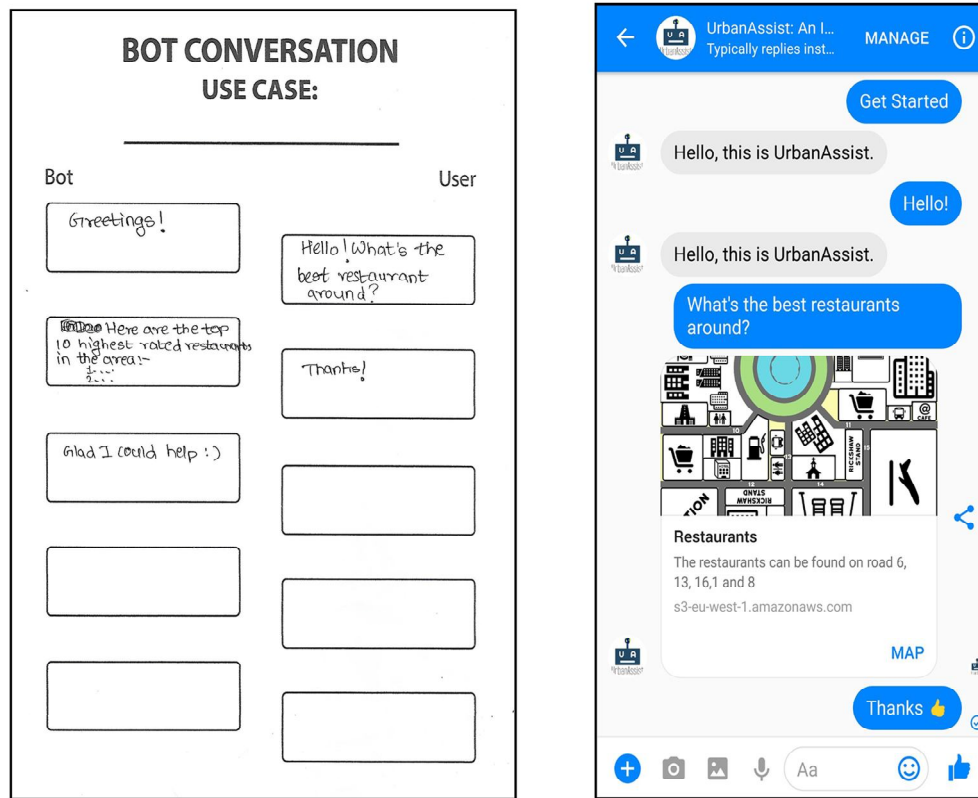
BOT CONVERSATION
USE CASE:

Bot

User

Greetings!

Hello! What's the best restaurant around?

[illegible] Here are the top 10 highest rated restaurants in the area:-
1. ...
2. ...

Thanks!

Glad I could help :)

UrbanAssist: An I...
Typically replies inst...
MANAGE

Get Started

Hello, this is UrbanAssist.

Hello!

Hello, this is UrbanAssist.

What's the best restaurants around?

RICKSHAW STAND

RICKSHAW STAND

CAFE

Restaurants
The restaurants can be found on road 6, 13, 16,1 and 8
s3-eu-west-1.amazonaws.com

MAP

Thanks 👍

Aa